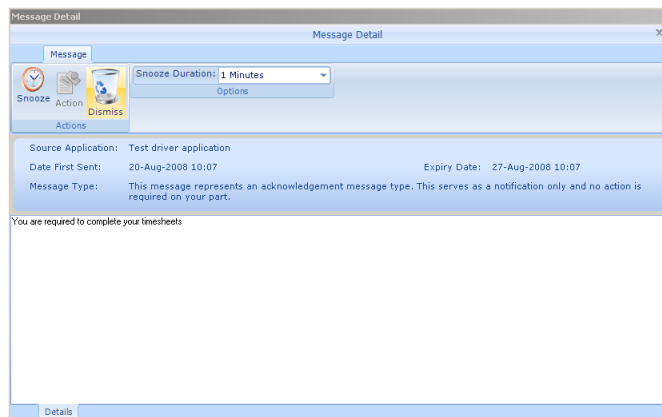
Message Detail

Message Detail

Message

Snooze Action Dismiss

Actions

Snooze Duration: 1 Minutes

Options

Source Application: Test driver application

Date First Sent: 20-Aug-2008 10:07

Expiry Date: 27-Aug-2008 10:07

Message Type: This message represents an acknowledgement message type. This serves as a notification only and no action is required on your part.

You are required to complete your timesheets

Details